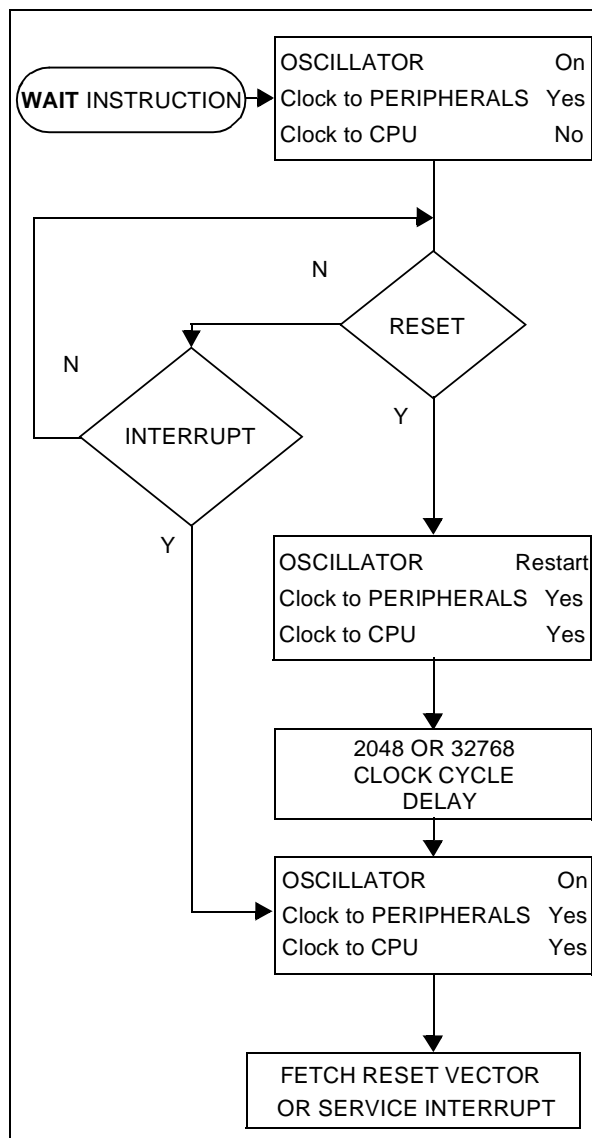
WAIT INSTRUCTION

OSCILLATOR On
Clock to PERIPHERALS Yes
Clock to CPU No

N

RESET

N

INTERRUPT

Y

Y

OSCILLATOR Restart
Clock to PERIPHERALS Yes
Clock to CPU Yes

2048 OR 32768
CLOCK CYCLE
DELAY

OSCILLATOR On
Clock to PERIPHERALS Yes
Clock to CPU Yes

FETCH RESET VECTOR
OR SERVICE INTERRUPT